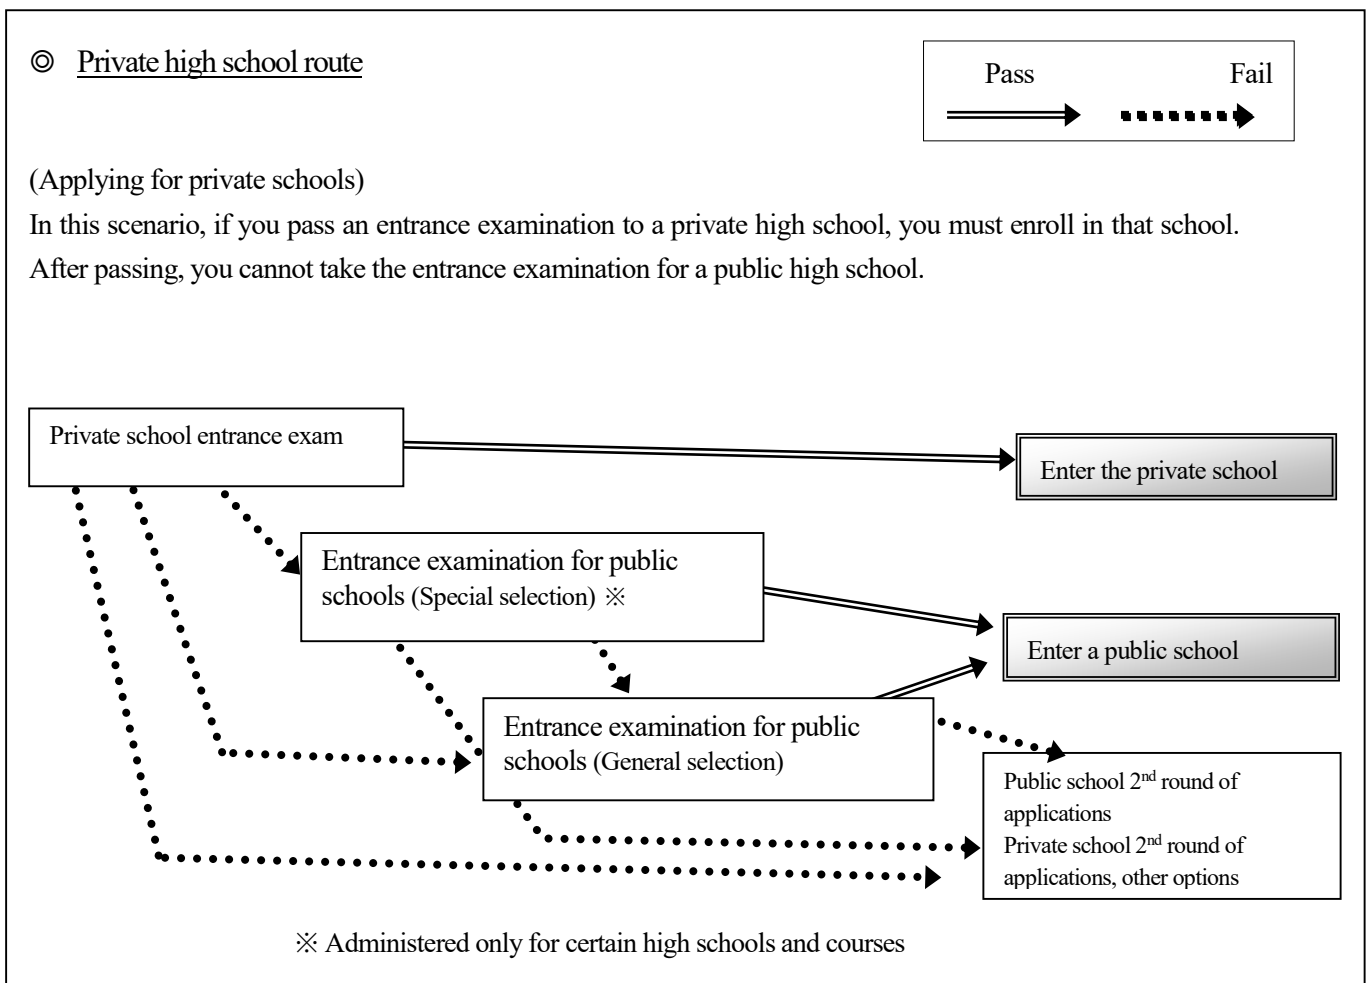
◎ Private high school route

Pass Fail

(Applying for private schools)
In this scenario, if you pass an entrance examination to a private high school, you must enroll in that school. After passing, you cannot take the entrance examination for a public high school.

Private school entrance exam

Enter the private school

Entrance examination for public schools (Special selection) ※

Enter a public school

Entrance examination for public schools (General selection)

Public school $2^{nd}$ round of applications
Private school $2^{nd}$ round of applications, other options

※ Administered only for certain high schools and courses